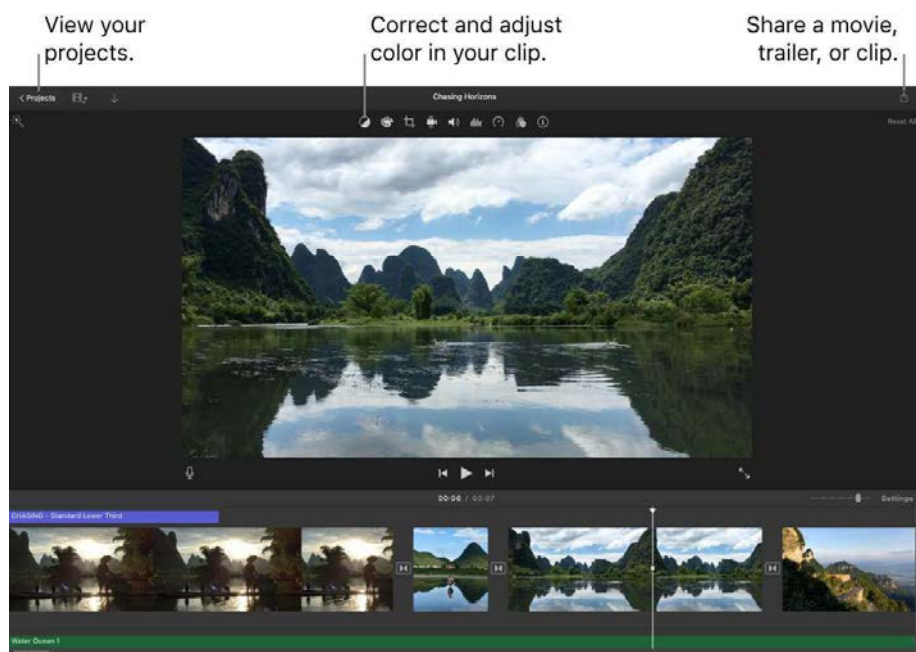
View your projects.

Correct and adjust color in your clip.

Share a movie, trailer, or clip.

< Projects

Chasing Horizons

Reset All

00:06 / 00:07

Settings

CHASING - Standard Lower Third

Water Ocean 1